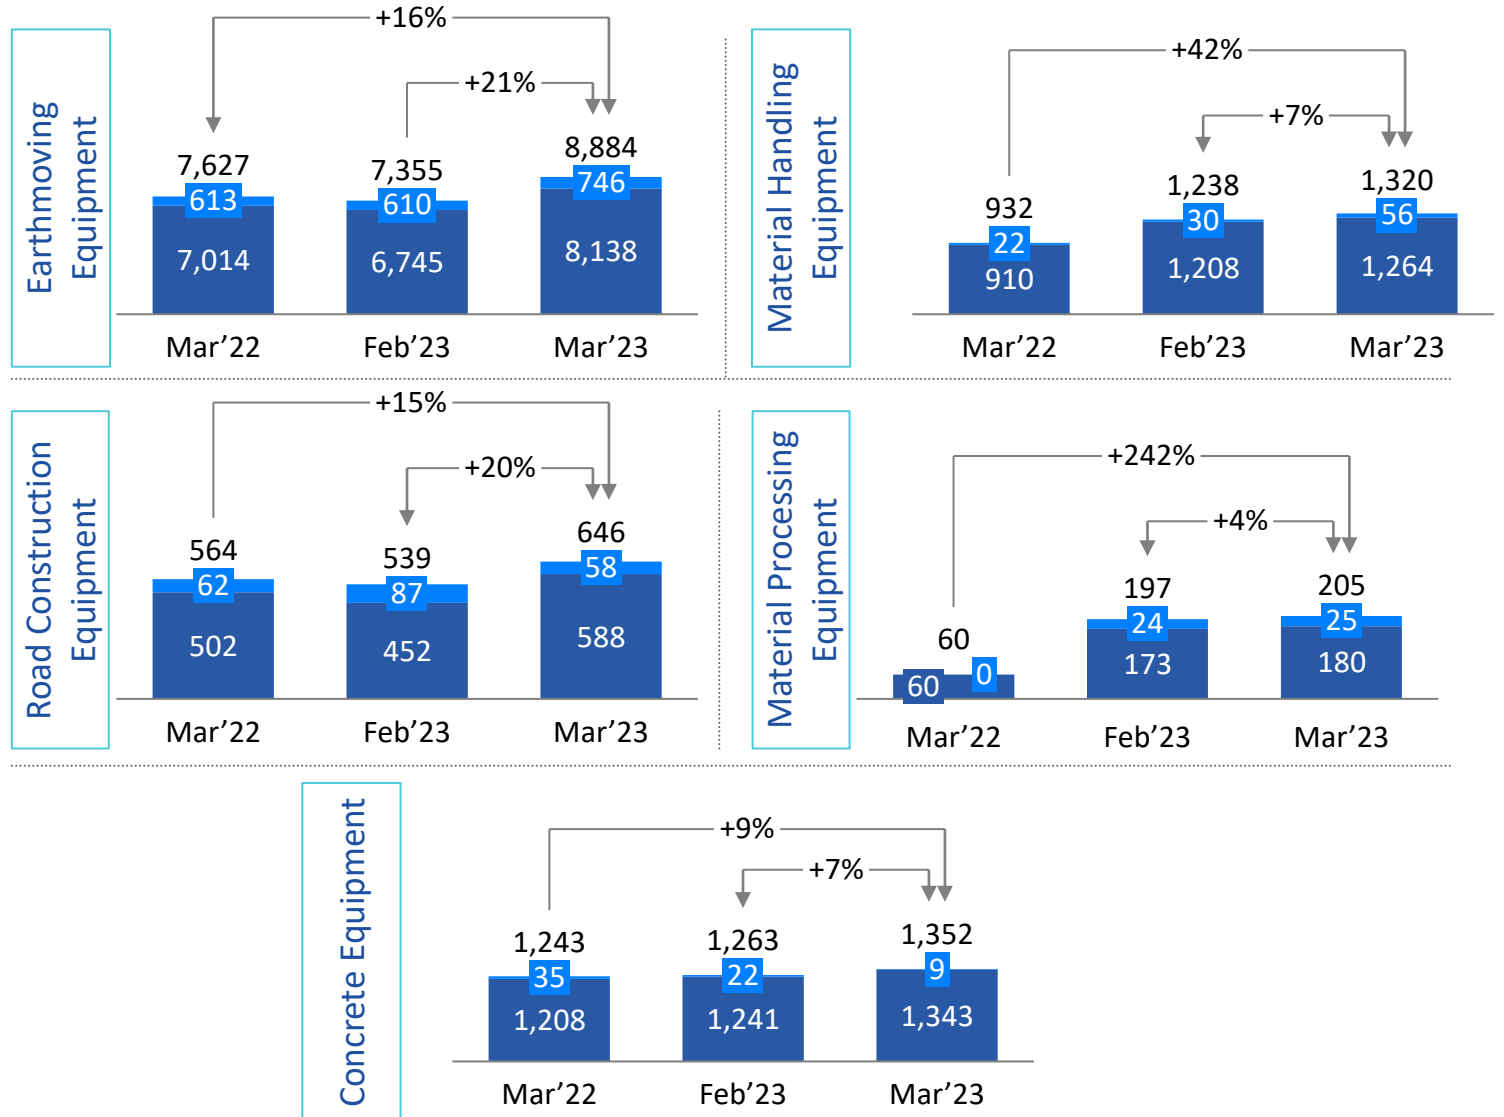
Earthmoving Equipment

+16%

+21%

7,627
613
7,014

7,355
610
6,745

8,884
746
8,138

Mar’22 Feb’23 Mar’23

Material Handling Equipment

+42%

+7%

932
22
910

1,238
30
1,208

1,320
56
1,264

Mar’22 Feb’23 Mar’23

Road Construction Equipment

+15%

+20%

564
62
502

539
87
452

646
58
588

Mar’22 Feb’23 Mar’23

Material Processing Equipment

+242%

+4%

60
60
0

197
24
173

205
25
180

Mar’22 Feb’23 Mar’23

Concrete Equipment

+9%

+7%

1,243
35
1,208

1,263
22
1,241

1,352
9
1,343

Mar’22 Feb’23 Mar’23